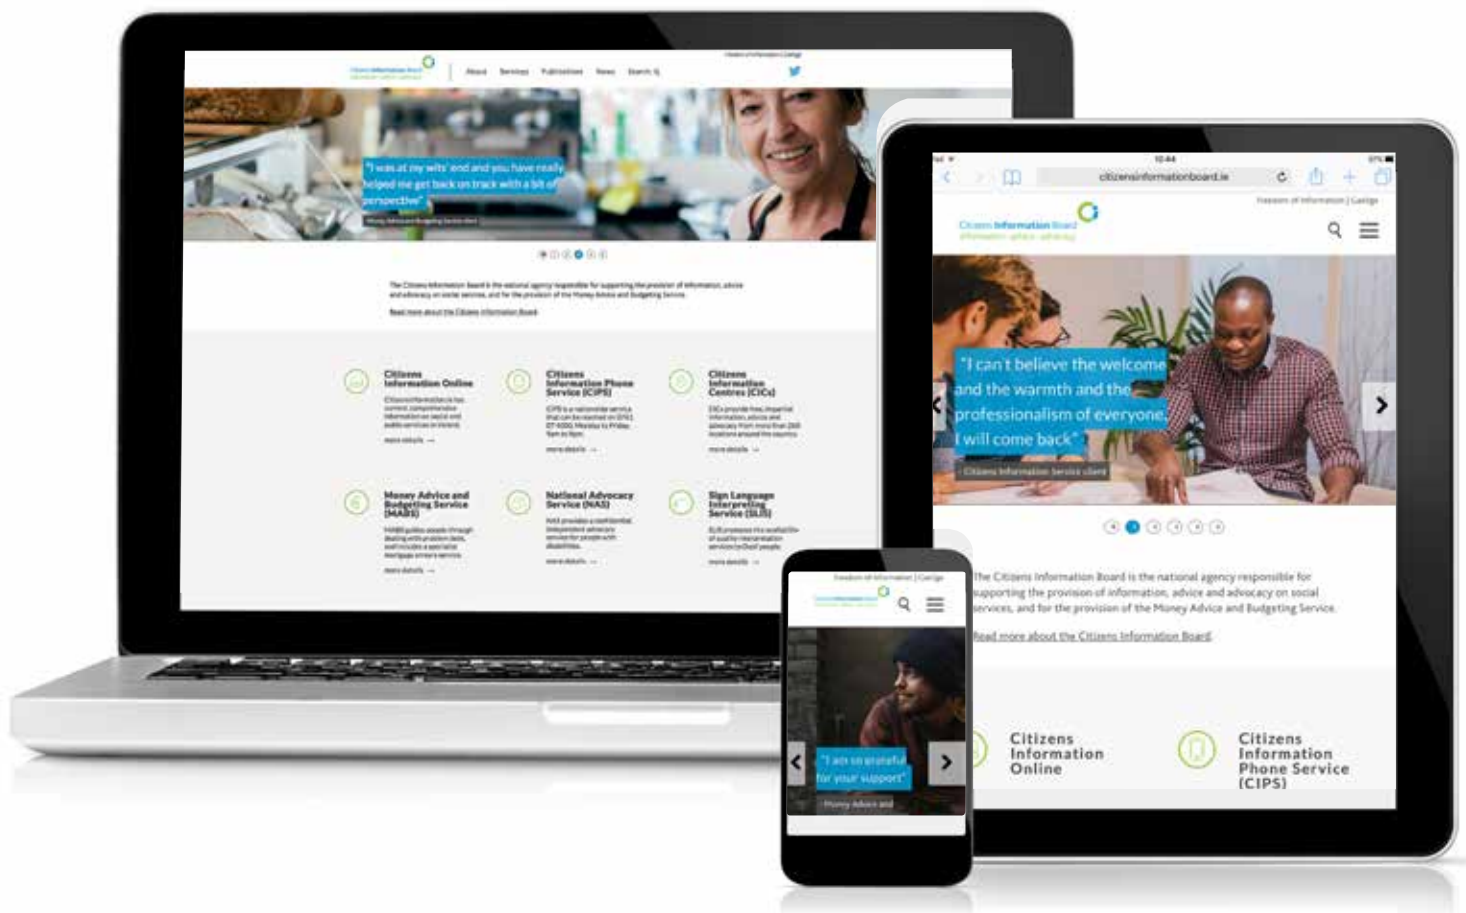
Citizens Information Board

About Services Publications News Search

"I was at my wits' end and you have really helped me get back on track with a bit of perspective"

Money Advice and Budgeting Service client

The Citizens Information Board is the national agency responsible for supporting the provision of information, advice and advocacy on social services, and for the provision of the Money Advice and Budgeting Service.

Read more about the Citizens Information Board

Citizens Information Online

Citizens Information Phone Service (CIPS)

Citizens Information Centres (CICs)

Money Advice and Budgeting Service (MABS)

National Advocacy Service (NAS)

Sign Language Interpreting Service (SLIS)

more details →

citizensinformationboard.ie

Freedom of Information | Gaeilge

Citizens Information Board
information · advice · advocacy

"I can't believe the welcome and the warmth and the professionalism of everyone. I will come back"

Citizens Information Service client

The Citizens Information Board is the national agency responsible for supporting the provision of information, advice and advocacy on social services, and for the provision of the Money Advice and Budgeting Service.

Read more about the Citizens Information Board

Citizens Information Online

Citizens Information Phone Service (CIPS)

Freedom of Information | Gaeilge

"I am so grateful for your support"

Money Advice and